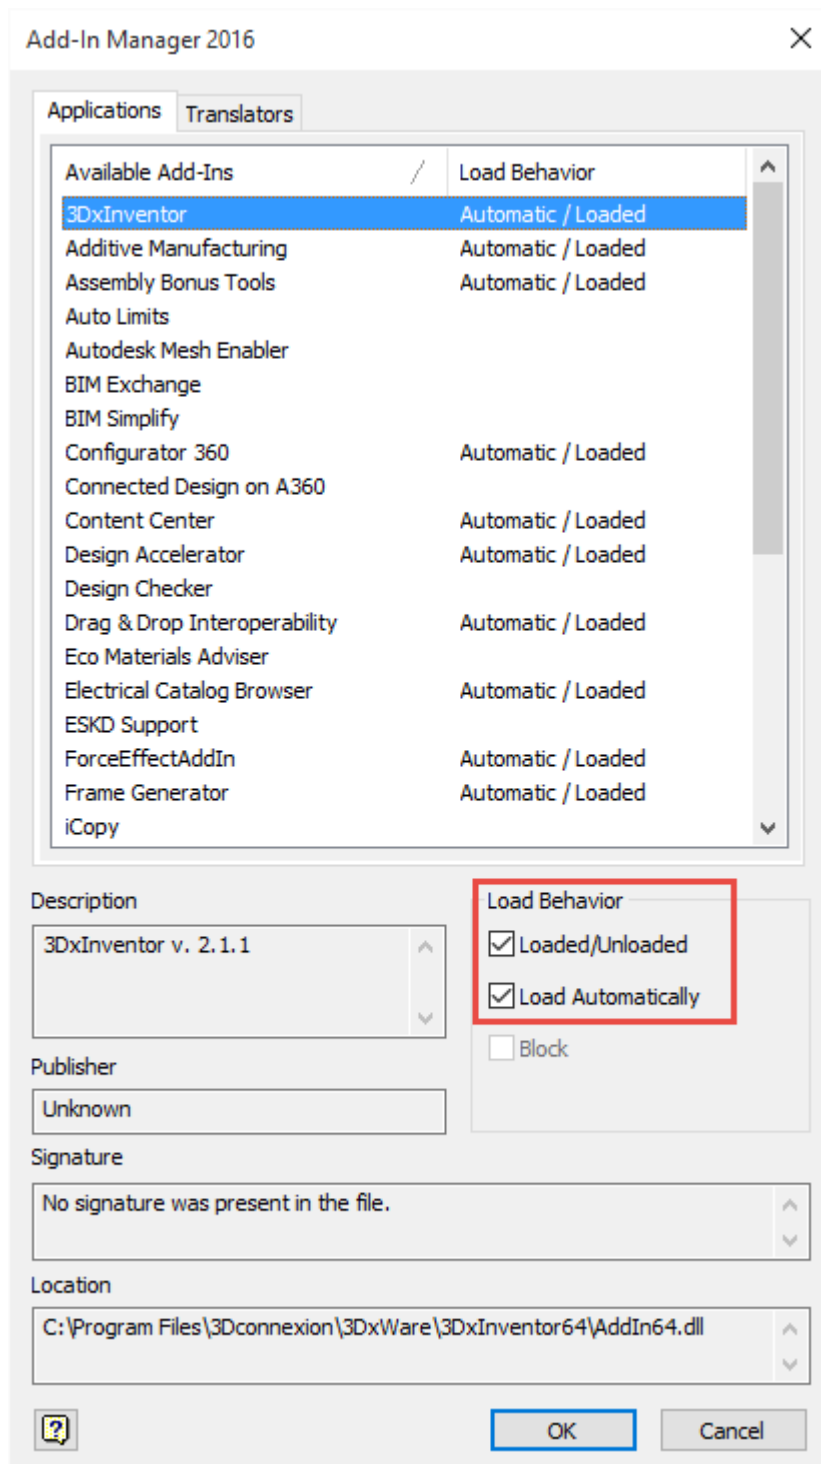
Add-In Manager 2016

Applications | Translators

| Available Add-Ins | Load Behavior |
|---|---|
| 3DxInventor | Automatic / Loaded |
| Additive Manufacturing | Automatic / Loaded |
| Assembly Bonus Tools | Automatic / Loaded |
| Auto Limits | |
| Autodesk Mesh Enabler | |
| BIM Exchange | |
| BIM Simplify | |
| Configurator 360 | Automatic / Loaded |
| Connected Design on A360 | |
| Content Center | Automatic / Loaded |
| Design Accelerator | Automatic / Loaded |
| Design Checker | |
| Drag & Drop Interoperability | Automatic / Loaded |
| Eco Materials Adviser | |
| Electrical Catalog Browser | Automatic / Loaded |
| ESKD Support | |
| ForceEffectAddIn | Automatic / Loaded |
| Frame Generator | Automatic / Loaded |
| iCopy | |

Description
3DxInventor v. 2.1.1

Load Behavior
Loaded/Unloaded
Load Automatically
Block

Publisher
Unknown

Signature
No signature was present in the file.

Location
C:\Program Files\3Dconnexion\3DxWare\3DxInventor64\AddIn64.dll

OK
Cancel